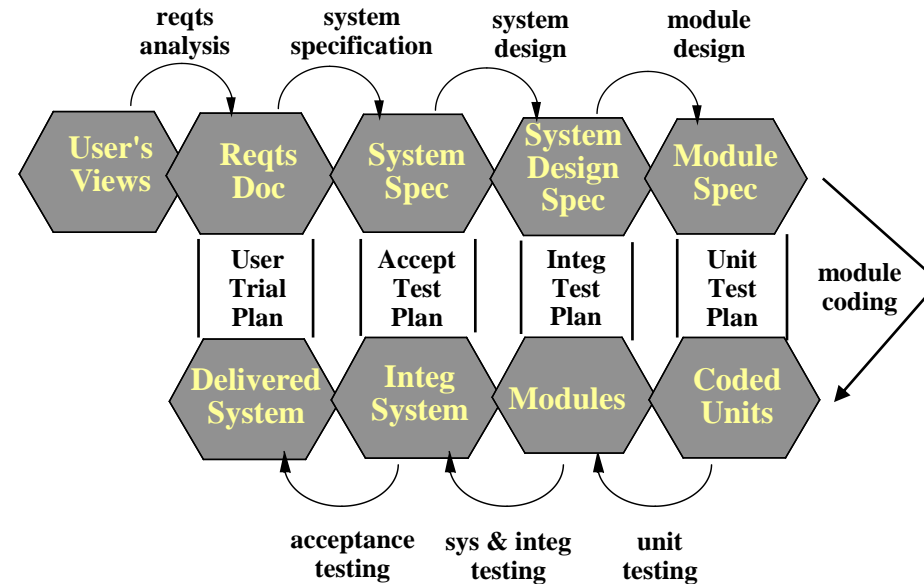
reqts analysis

system specification

system design

module design

User's Views

Reqts Doc

System Spec

System Design Spec

Module Spec

User Trial Plan

Accept Test Plan

Integ Test Plan

Unit Test Plan

module coding

Delivered System

Integ System

Modules

Coded Units

acceptance testing

sys & integ testing

unit testing